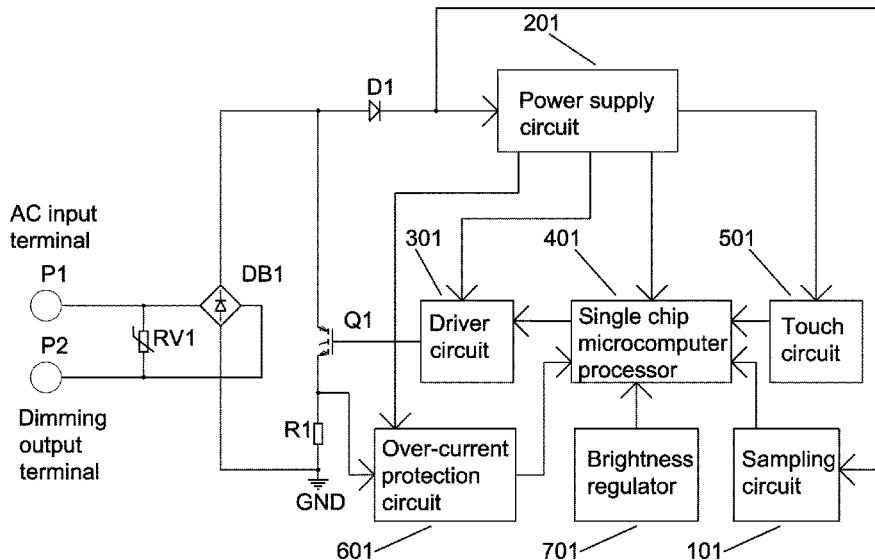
201

D1

Power supply circuit

AC input terminal

301

401

501

P1

DB1

Q1

Driver circuit

Single chip microcomputer processor

Touch circuit

P2

RV1

Dimming output terminal

R1

GND

Over-current protection circuit

Brightness regulator

Sampling circuit

601

701

101